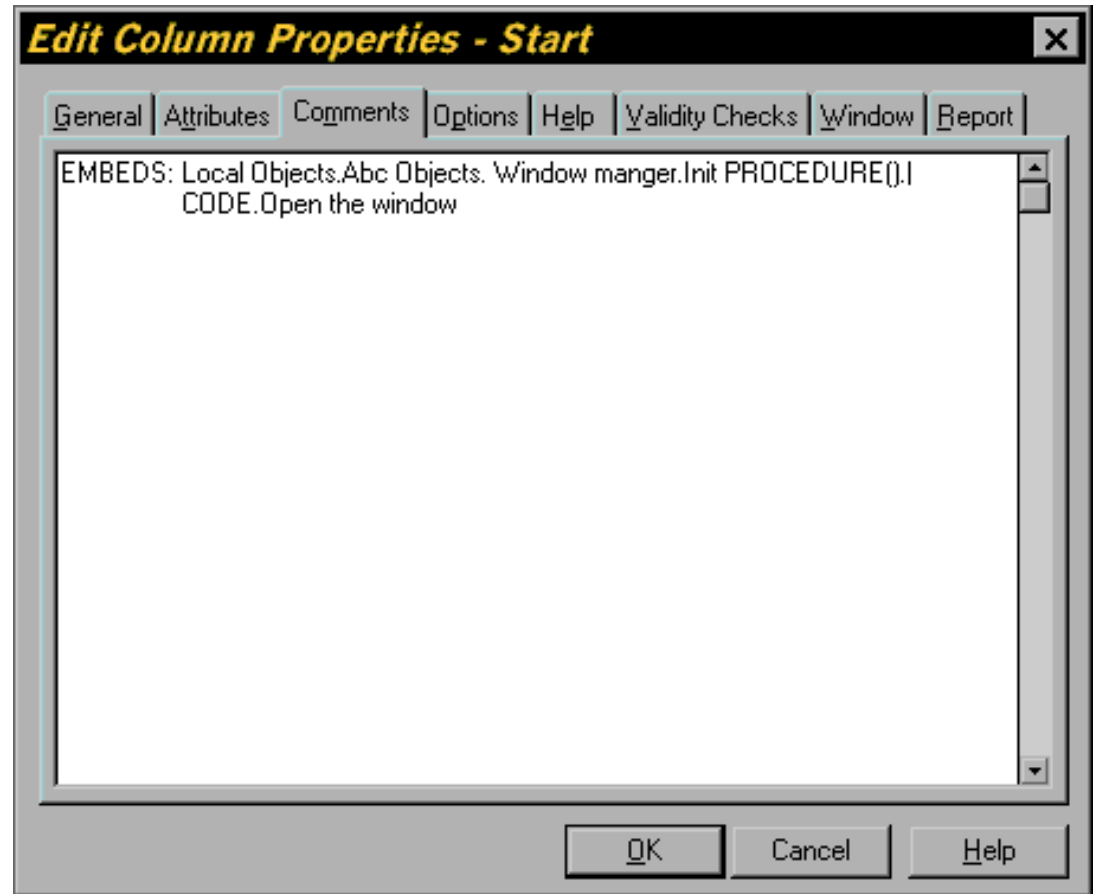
Edit Column Properties - Start

General | Attributes | Comments | Options | Help | Validity Checks | Window | Report

EMBEDS: Local Objects.Abc Objects. Window manger.Init PROCEDURE().|
CODE.Open the window

OK | Cancel | Help